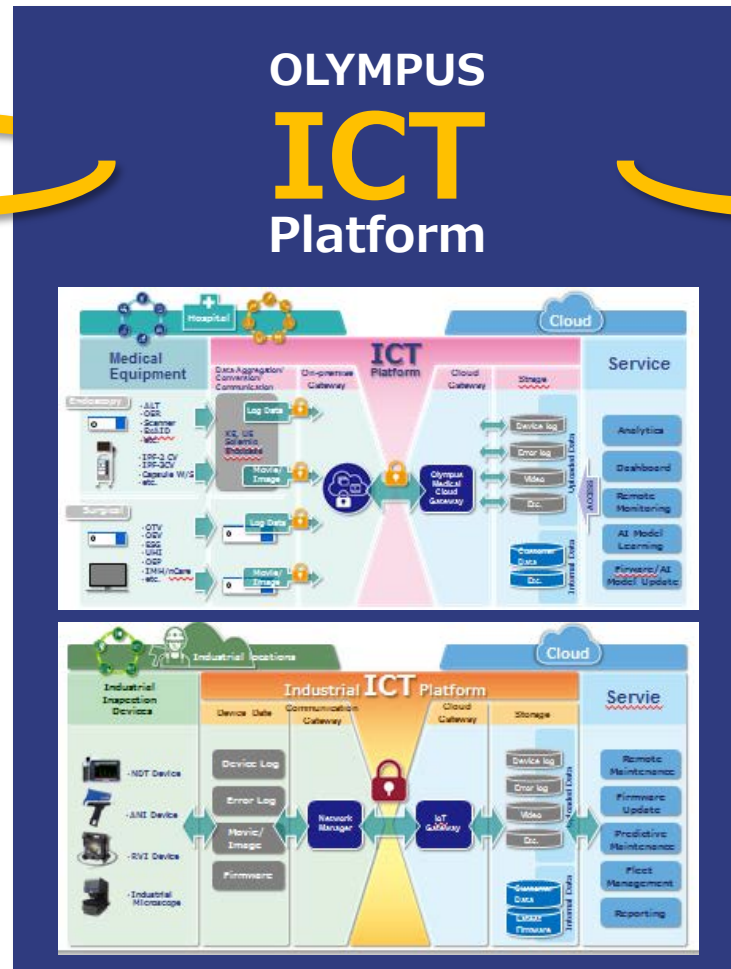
OLYMPUS
ICT
Platform

Hospital
Cloud
Medical Equipment
Data Aggregation/ Conversion/ Communication
On-premise Gateway
ICT Platform
Cloud Gateway
Storage
Service
Endoscopy
-ALT
-OER
-Scanner
-EndoID
-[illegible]
-IPF-2.CV
-IPF-3CV
-Capsule W/S
-etc.
Log Data
XS, US Solemio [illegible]
Movie/ Image
Olympus Medical Cloud Gateway
Device log
Error log
Video
Etc.
Uploaded Data
Customer Data
Etc.
Internal Data
Access
Analytics
Dashboard
Remote Monitoring
AI Model Learning
Firmware/AI Model Update
Surgical
-OTV
-OEV
-ESG
-UHI
-OSP
-IMH/nCare
-etc.
Log Data
Movie/ Image

Industrial locations
Cloud
Industrial Inspection Devices
Industrial ICT Platform
Device Data
Communication Gateway
Cloud Gateway
Storage
Servie
-NDT Device
-ANI Device
-RVI Device
-Industrial Microscope
Device Log
Error Log
Movie/ Image
Firmware
Network Manager
IoT Gateway
Device log
Error log
Video
Etc.
Uploaded Data
Customer Data
Latest Firmware
Internal Data
Remote Maintenance
Firmware Update
Predictive Maintenance
Fleet Management
Reporting